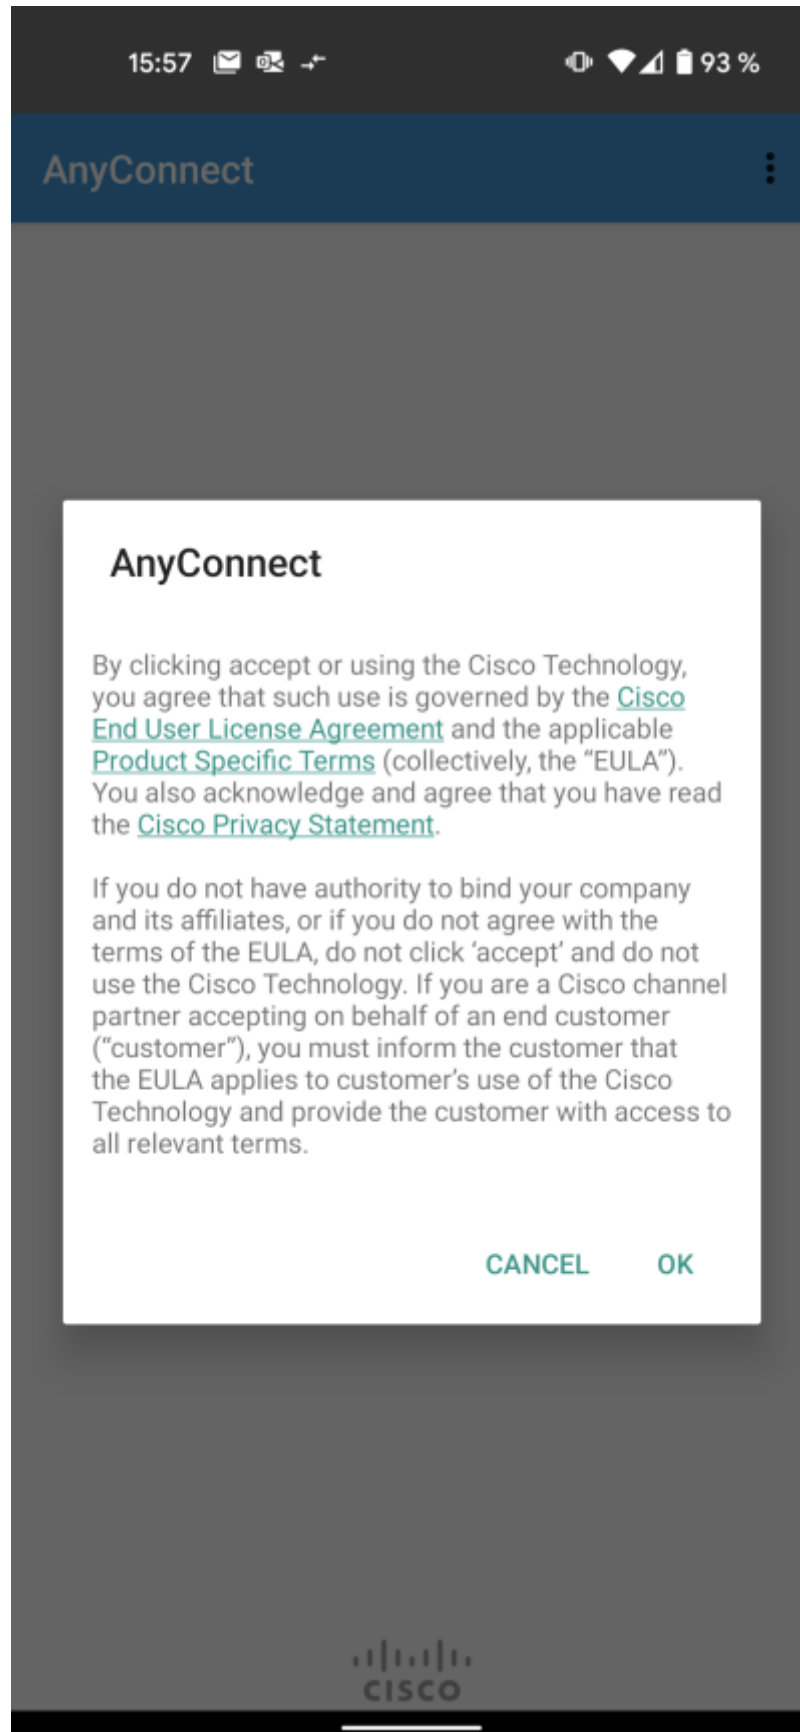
15:57

93 %

AnyConnect

AnyConnect

By clicking accept or using the Cisco Technology, you agree that such use is governed by the Cisco End User License Agreement and the applicable Product Specific Terms (collectively, the “EULA”). You also acknowledge and agree that you have read the Cisco Privacy Statement.

If you do not have authority to bind your company and its affiliates, or if you do not agree with the terms of the EULA, do not click ‘accept’ and do not use the Cisco Technology. If you are a Cisco channel partner accepting on behalf of an end customer (“customer”), you must inform the customer that the EULA applies to customer’s use of the Cisco Technology and provide the customer with access to all relevant terms.

CANCEL OK

CISCO